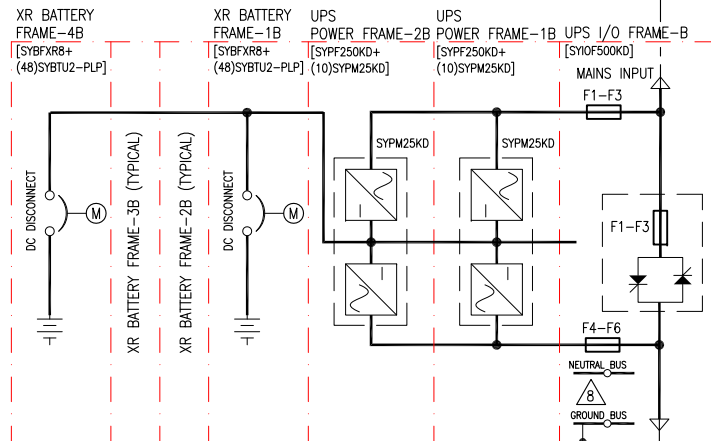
XR BATTERY FRAME-4B
[SYBFXR8+ (48)SYBTU2-PLP]

XR BATTERY FRAME-1B
[SYBFXR8+ (48)SYBTU2-PLP]

UPS POWER FRAME-2B
[SYPF250KD+ (10)SYPM25KD]

UPS POWER FRAME-1B
[SYPF250KD+ (10)SYPM25KD]

UPS I/O FRAME-B
[SYIOF500KD]

MAINS INPUT

F1-F3

SYPM25KD

SYPM25KD

DC DISCONNECT

M

XR BATTERY FRAME-3B (TYPICAL)

XR BATTERY FRAME-2B (TYPICAL)

DC DISCONNECT

M

F1-F3

F4-F6

NEUTRAL BUS

8

GROUND BUS